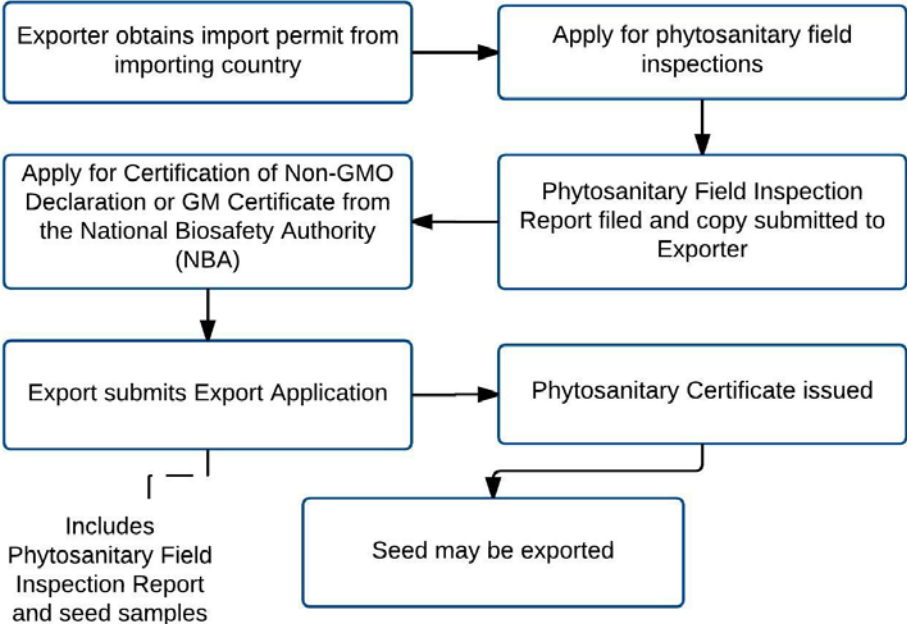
Exporter obtains import permit from importing country

Apply for phytosanitary field inspections

Phytosanitary Field Inspection Report filed and copy submitted to Exporter

Apply for Certification of Non-GMO Declaration or GM Certificate from the National Biosafety Authority (NBA)

Export submits Export Application

Phytosanitary Certificate issued

Includes Phytosanitary Field Inspection Report and seed samples

Seed may be exported